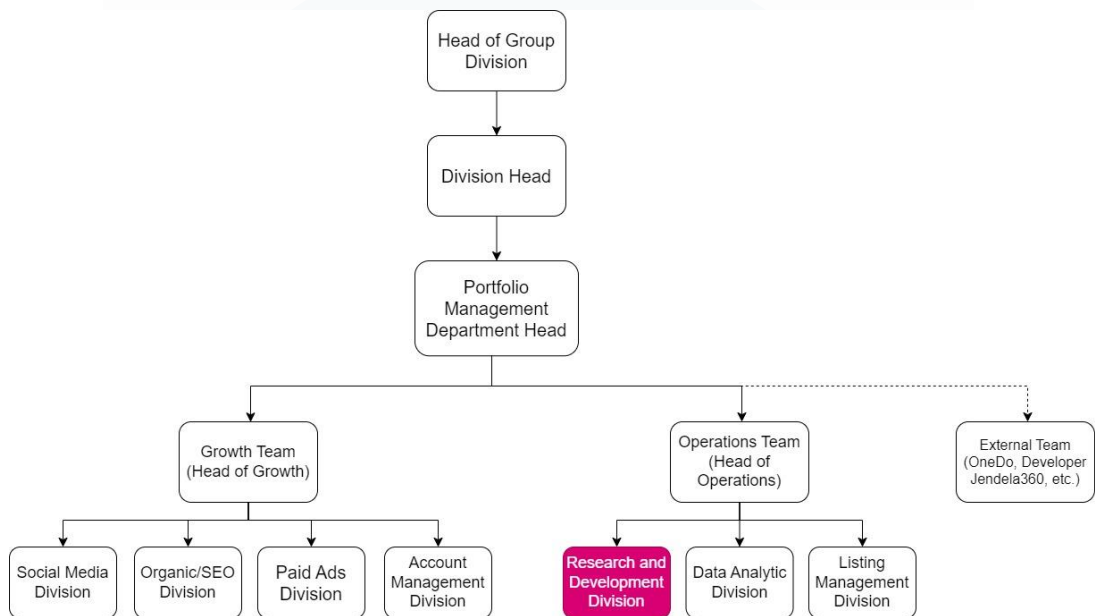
Head of Group Division

Division Head

Portfolio Management Department Head

Growth Team (Head of Growth)

Operations Team (Head of Operations)

External Team (OneDo, Developer Jendela360, etc.)

Social Media Division

Organic/SEO Division

Paid Ads Division

Account Management Division

Research and Development Division

Data Analytic Division

Listing Management Division